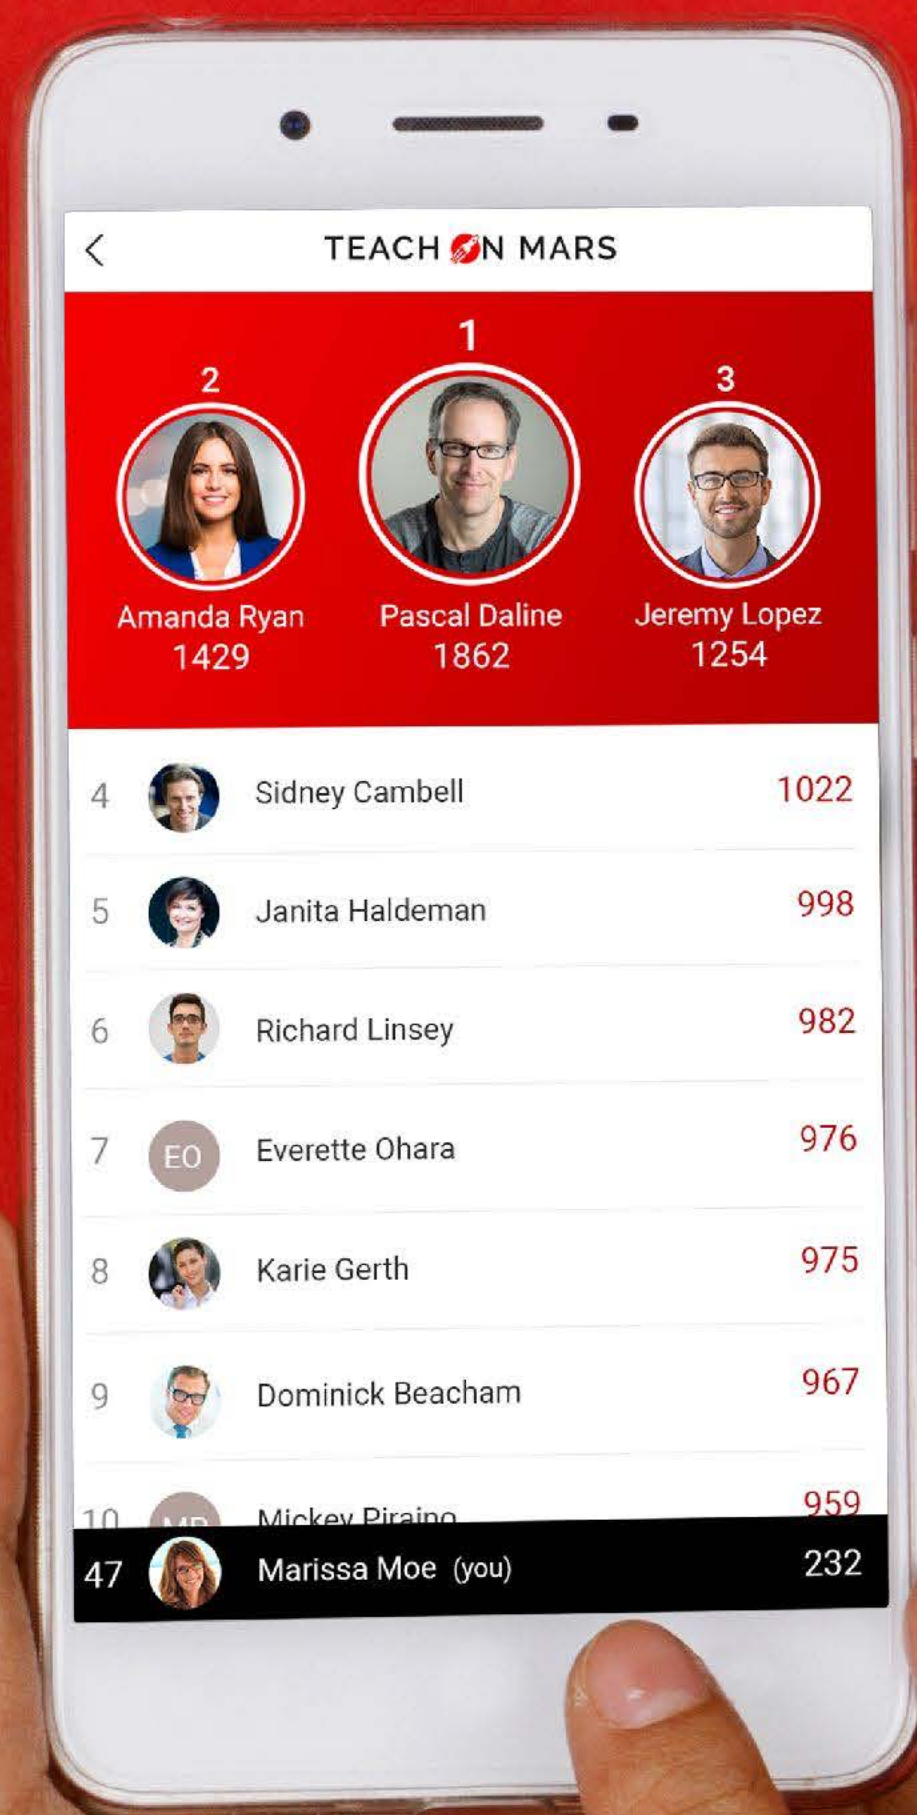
TEACH ON MARS

1
2
3

Amanda Ryan
1429

Pascal Daline
1862

Jeremy Lopez
1254

4 Sidney Cambell 1022

5 Janita Haldeman 998

6 Richard Linsey 982

7 EO Everette Ohara 976

8 Karie Gerth 975

9 Dominick Beacham 967

10 MP Mickey Piraino 959

47 Marissa Moe (you) 232